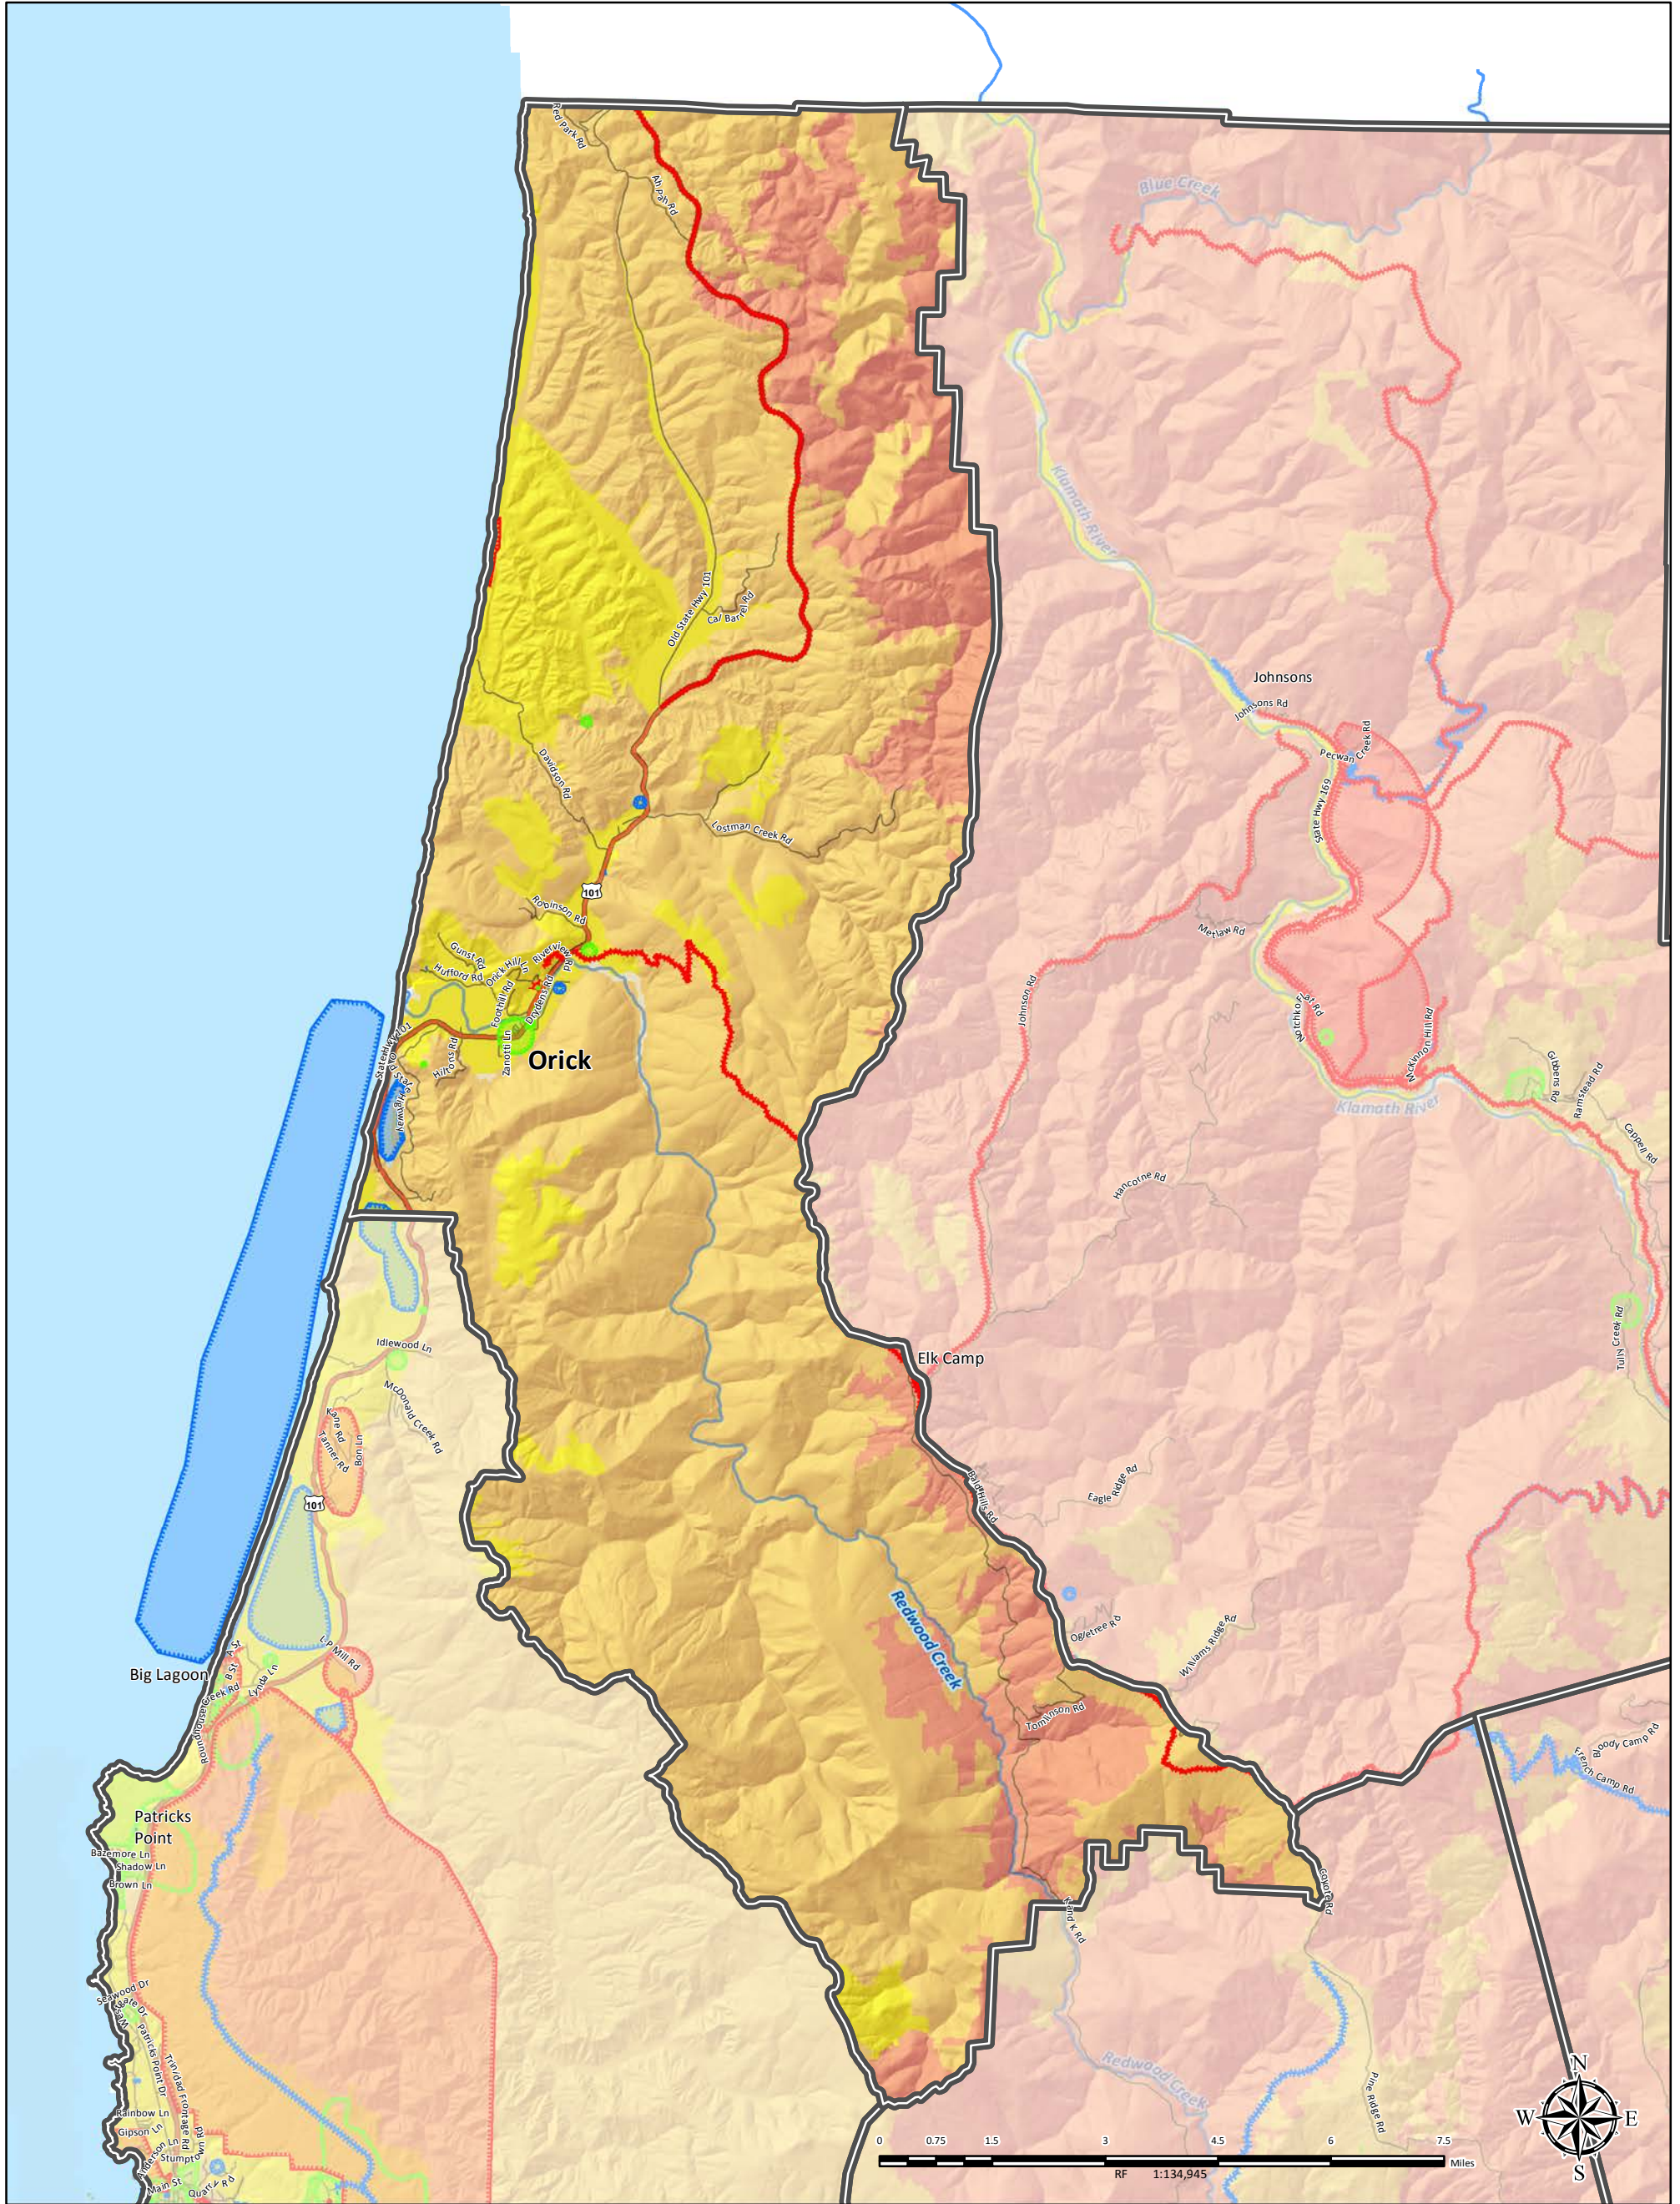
Red Park Rd
Ah Pah Rd
Blue Creek
Klamath River
Old State Hwy 101
Cal Barrel Rd
Johnsons
Johnsons Rd
Pecwan Creek Rd
State Hwy 169
Davidson Rd
Lostman Creek Rd
101
Robinson Rd
Merlaw Rd
Gunst Rd
Hufford Rd
Orick Hill Ln
Riverview Rd
Foothill Rd
Drydens Rd
Johnson Rd
Notchko Rd
McKinnon Hill Rd
Gibbens Rd
Ramstead Rd
State Hwy 101
Hilltons Rd
Zanotti Ln
Orick
Klamath River
Cappell Rd
Hancorne Rd
Tully Creek Rd
Idlewood Ln
Elk Camp
McDonald Creek Rd
Lane Rd
Tanner Rd
Bon Ln
101
Bald Hills Rd
Eagle Ridge Rd
Redwood Creek
Ogletree Rd
Williams Ridge Rd
Mill Rd
Big Lagoon
B St
A St
Lynda Ln
Roundhouse Creek Rd
Tomlinson Rd
Bloody Camp Rd
French Camp Rd
Patricks Point
Bazemore Ln
Shadow Ln
Brown Ln
K and K Rd
Coyote Rd
Seawood Dr
Patricks Point Dr
Frontage Rd
Trinidad Frontage Rd
Rainbow Ln
Gipson Ln
Anderson Ln
Stumptown Rd
Main St
Quarry Rd
Redwood Creek
Pine Ridge Rd
0 0.75 1.5 3 4.5 6 7.5 Miles
RF 1:134,945
N
W
E
S